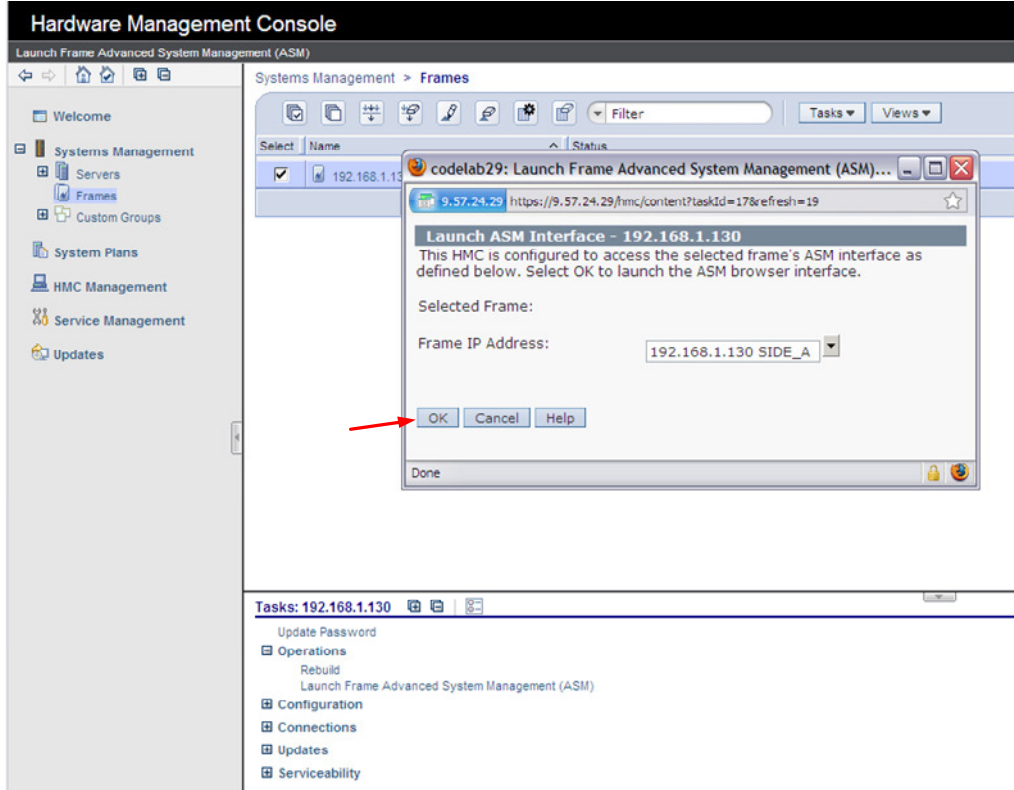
Hardware Management Console

Launch Frame Advanced System Management (ASM)

Welcome

Systems Management
Servers
Frames
Custom Groups

System Plans

HMC Management

Service Management

Updates

Systems Management > Frames

Filter

Tasks

Views

| Select | Name | Status |
|---|---|---|
| ☑ | 192.168.1.13 | |

codelab29: Launch Frame Advanced System Management (ASM)...

9.57.24.29 https://9.57.24.29/hmc/content?taskId=17&refresh=19

Launch ASM Interface - 192.168.1.130

This HMC is configured to access the selected frame's ASM interface as defined below. Select OK to launch the ASM browser interface.

Selected Frame:

Frame IP Address: 192.168.1.130 SIDE_A

OK Cancel Help

Done

Tasks: 192.168.1.130

Update Password
Operations
Rebuild
Launch Frame Advanced System Management (ASM)
Configuration
Connections
Updates
Serviceability